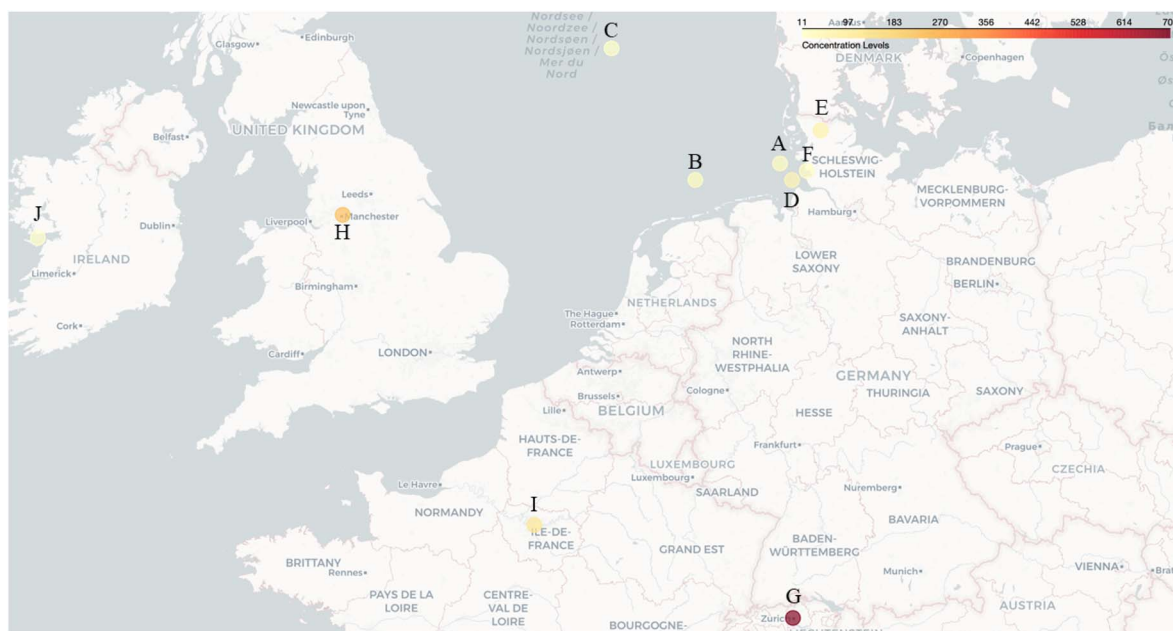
11 97 183 270 356 442 528 614 70
Concentration Levels

Nordsee / Noordzee / Nordsjøen / Nordsjøen / Mer du Nord

C

DENMARK
Copenhagen
Aarhus

Glasgow
Edinburgh
Newcastle upon Tyne
UNITED KINGDOM
Belfast
IRELAND
Dublin
Limerick
Cork
J
Leeds
Liverpool
Manchester
H
Birmingham
Cardiff
LONDON

E
A
B
F
D
SCHLESWIG-HOLSTEIN
Hamburg
MECKLENBURG-VORPOMMERN
LOWER SAXONY
BRANDENBURG
BERLIN
NETHERLANDS
The Hague
Rotterdam
SAXONY-ANHALT
NORTH RHINE-WESTPHALIA
GERMANY
THURINGIA
SAXONY
Antwerp
Brussels
BELGIUM
Cologne
Lille
HESSE
HAUTS-DE-FRANCE
Frankfurt
Prague
CZECHIA
LUXEMBOURG
Luxembourg
SAARLAND
Le Havre
Nuremberg
I
NORMANDY
ÎLE-DE-FRANCE
BAVARIA
GRAND EST
BADEN-WÜRTTEMBERG
BRITTANY
Rennes
Munich
VIENNA
Brat
PAYS DE LA LOIRE
CENTRE-VAL DE LOIRE
BOURGOGNE-
Zurich
G
AUSTRIA